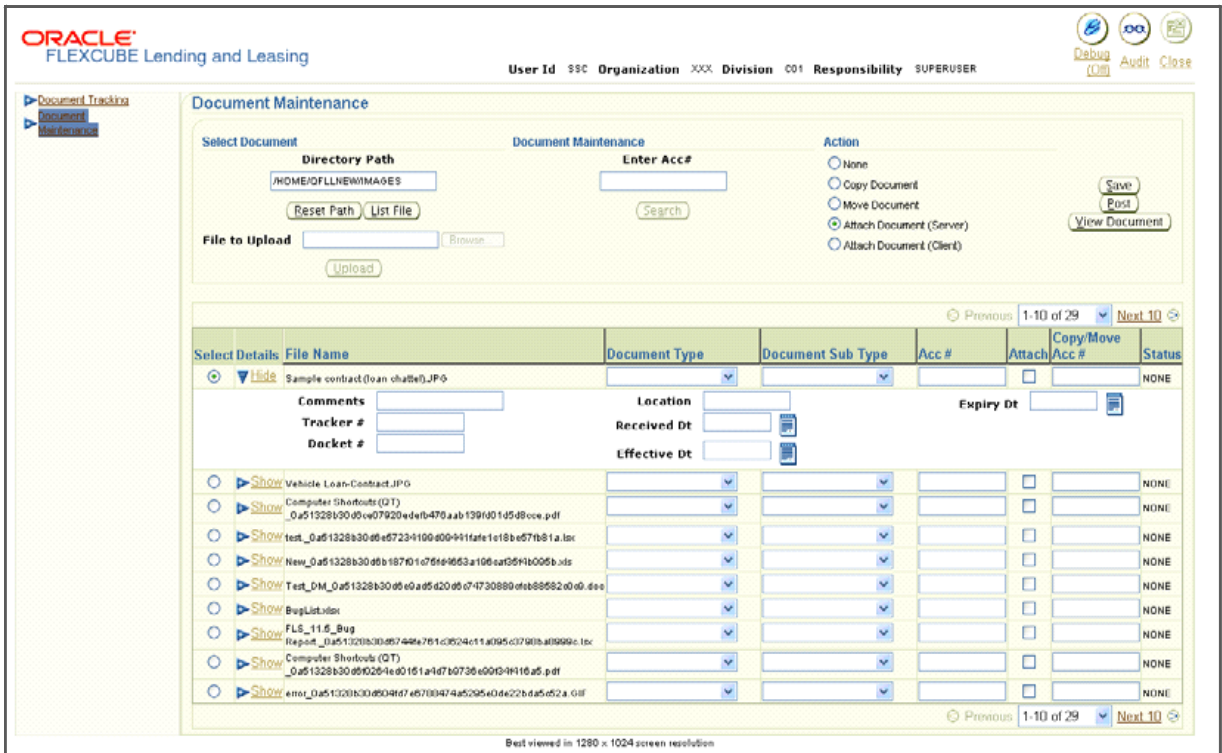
ORACLE
FLEXCUBE Lending and Leasing

User Id SSC Organization XXX Division C01 Responsibility SUPERUSER

Debug (Off) Audit Close

Document Tracking
Document Maintenance

Document Maintenance

Select Document
Directory Path
/HOME/OFLLNEW/IMAGES
Reset Path List File
File to Upload Browse...
Upload

Document Maintenance
Enter Acc#
Search

Action
None
Copy Document
Move Document
Attach Document (Server)
Attach Document (Client)

Save
Post
View Document

Previous 1-10 of 29 Next 10

| Select | Details | File Name | Document Type | Document Sub Type | Acc # | Attach | Copy/Move Acc # | Status |
|---|---|---|---|---|---|---|---|---|
| | Hide | Sample contract (loan chattel).JPG | | | | | | NONE |

Comments
Tracker #
Docket #
Location
Received Dt
Effective Dt
Expiry Dt

| Select | Details | File Name | Document Type | Document Sub Type | Acc # | Attach | Copy/Move Acc # | Status |
|---|---|---|---|---|---|---|---|---|
| | Show | Vehicle Loan-Contract.JPG | | | | | | NONE |
| | Show | Computer Shortcuts (QT) _0a51328b30d6ce07920edefb476aab139fd01d5d8cce.pdf | | | | | | NONE |
| | Show | test._0a51328b30d6e67234199d09441fafe1e18be57fb81a.lsx | | | | | | NONE |
| | Show | New_0a51328b30d6b187f01c76fd4663a196eaf35f4b095b.xls | | | | | | NONE |
| | Show | Test_DM_0a51328b30d6e0ad5d20d6c74730889efeb88582e0e9.doc | | | | | | NONE |
| | Show | BugList.xlsx | | | | | | NONE |
| | Show | FLS_11.5_Bug Report_0a51328b30d6744fe761d3624c11a095c3790ba8999c.lsx | | | | | | NONE |
| | Show | Computer Shortcuts (QT) _0a51328b30d6f0264ed0151a4d7b9736e99f34f416a5.pdf | | | | | | NONE |
| | Show | error_0a51328b30d604fd7e6780474a5295e0de22bda5e52a.GIF | | | | | | NONE |

Previous 1-10 of 29 Next 10

Best viewed in 1280 x 1024 screen resolution